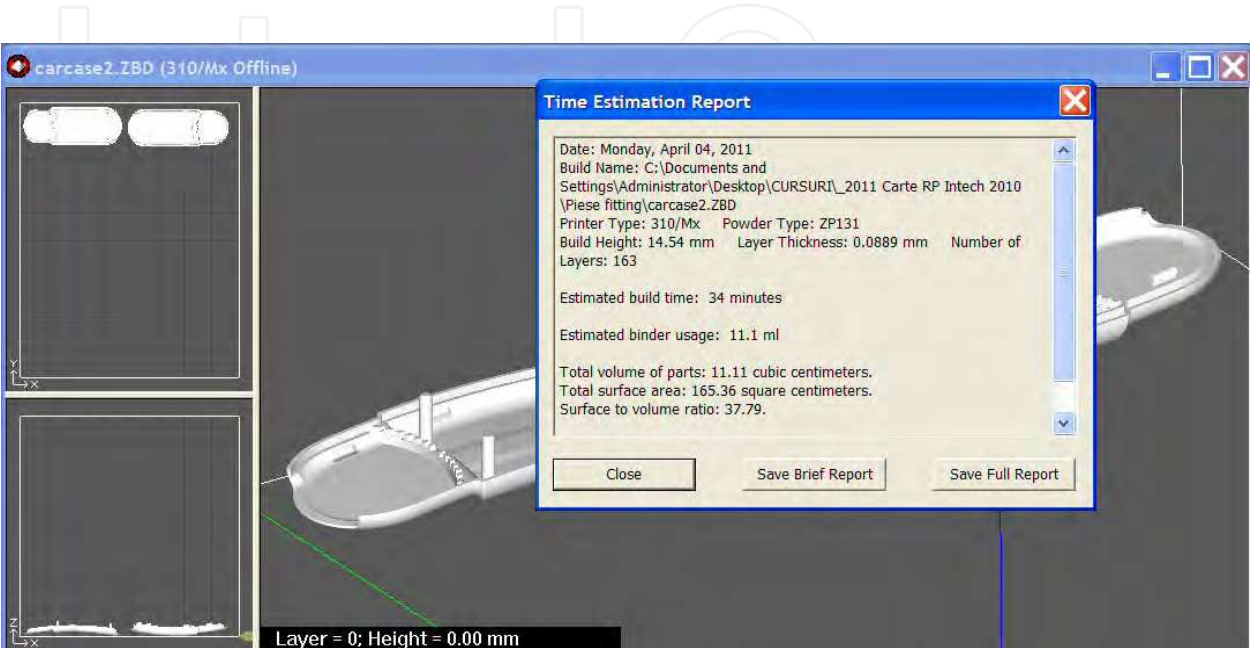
carcase2.ZBD (310/Mx Offline)

Time Estimation Report

Date: Monday, April 04, 2011
Build Name: C:\Documents and Settings\Administrator\Desktop\CURSURI\_2011 Carte RP Intech 2010 \Piese fitting\carcase2.ZBD
Printer Type: 310/Mx Powder Type: ZP131
Build Height: 14.54 mm Layer Thickness: 0.0889 mm Number of Layers: 163

Estimated build time: 34 minutes

Estimated binder usage: 11.1 ml

Total volume of parts: 11.11 cubic centimeters.
Total surface area: 165.36 square centimeters.
Surface to volume ratio: 37.79.

Close
Save Brief Report
Save Full Report

Y
X
Z
X

Layer = 0; Height = 0.00 mm